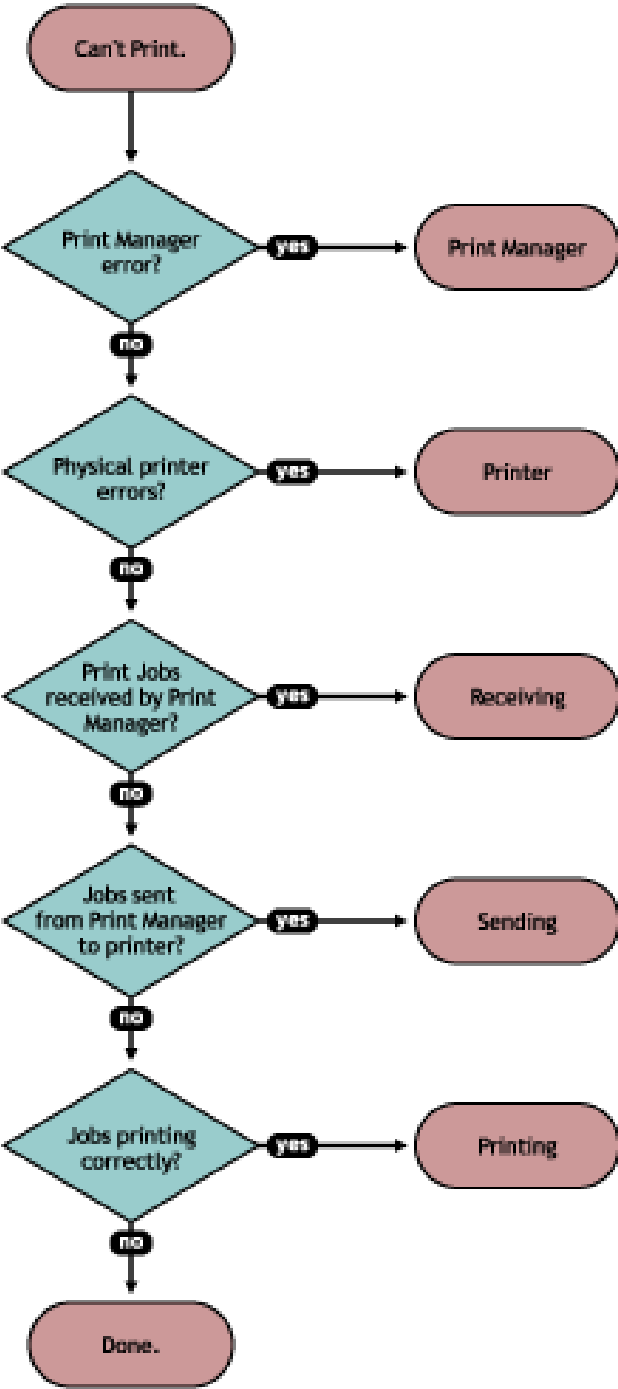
Can't Print.

Print Manager error?

yes

Print Manager

no

Physical printer errors?

yes

Printer

no

Print Jobs received by Print Manager?

yes

Receiving

no

Jobs sent from Print Manager to printer?

yes

Sending

no

Jobs printing correctly?

yes

Printing

no

Done.